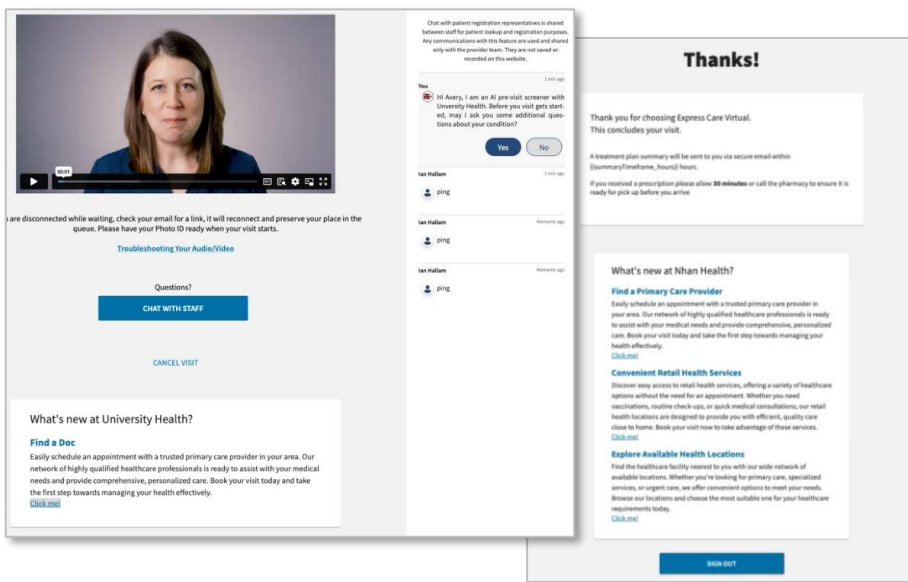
00:01

are disconnected while waiting, check your email for a link, it will reconnect and preserve your place in the queue. Please have your Photo ID ready when your visit starts.

Troubleshooting Your Audio/Video

Questions?

CHAT WITH STAFF

CANCEL VISIT

What's new at University Health?

Find a Doc

Easily schedule an appointment with a trusted primary care provider in your area. Our network of highly qualified healthcare professionals is ready to assist with your medical needs and provide comprehensive, personalized care. Book your visit today and take the first step towards managing your health effectively.

Click me!

Chat with patient registration representatives is shared between staff for patient lookup and registration purposes. Any communications with this feature are used and shared only with the provider team. They are not saved or recorded on this website.

You 1 min ago

Hi Avery, I am an AI pre-visit screener with University Health. Before you visit gets started, may I ask you some additional questions about your condition?

Yes No

Ian Hallam 1 min ago

ping

Ian Hallam Moments ago

ping

Ian Hallam Moments ago

ping

Thanks!

Thank you for choosing Express Care Virtual.
This concludes your visit.

A treatment plan summary will be sent to you via secure email within {{summaryTimeframe_hours}} hours.

If you received a prescription please allow 30 minutes or call the pharmacy to ensure it is ready for pick up before you arrive

What's new at Nhan Health?

Find a Primary Care Provider

Easily schedule an appointment with a trusted primary care provider in your area. Our network of highly qualified healthcare professionals is ready to assist with your medical needs and provide comprehensive, personalized care. Book your visit today and take the first step towards managing your health effectively.

Click me!

Convenient Retail Health Services

Discover easy access to retail health services, offering a variety of healthcare options without the need for an appointment. Whether you need vaccinations, routine check-ups, or quick medical consultations, our retail health locations are designed to provide you with efficient, quality care close to home. Book your visit now to take advantage of these services.

Click me!

Explore Available Health Locations

Find the healthcare facility nearest to you with our wide network of available locations. Whether you're looking for primary care, specialized services, or urgent care, we offer convenient options to meet your needs. Browse our locations and choose the most suitable one for your healthcare requirements today.

Click me!

SIGN OUT